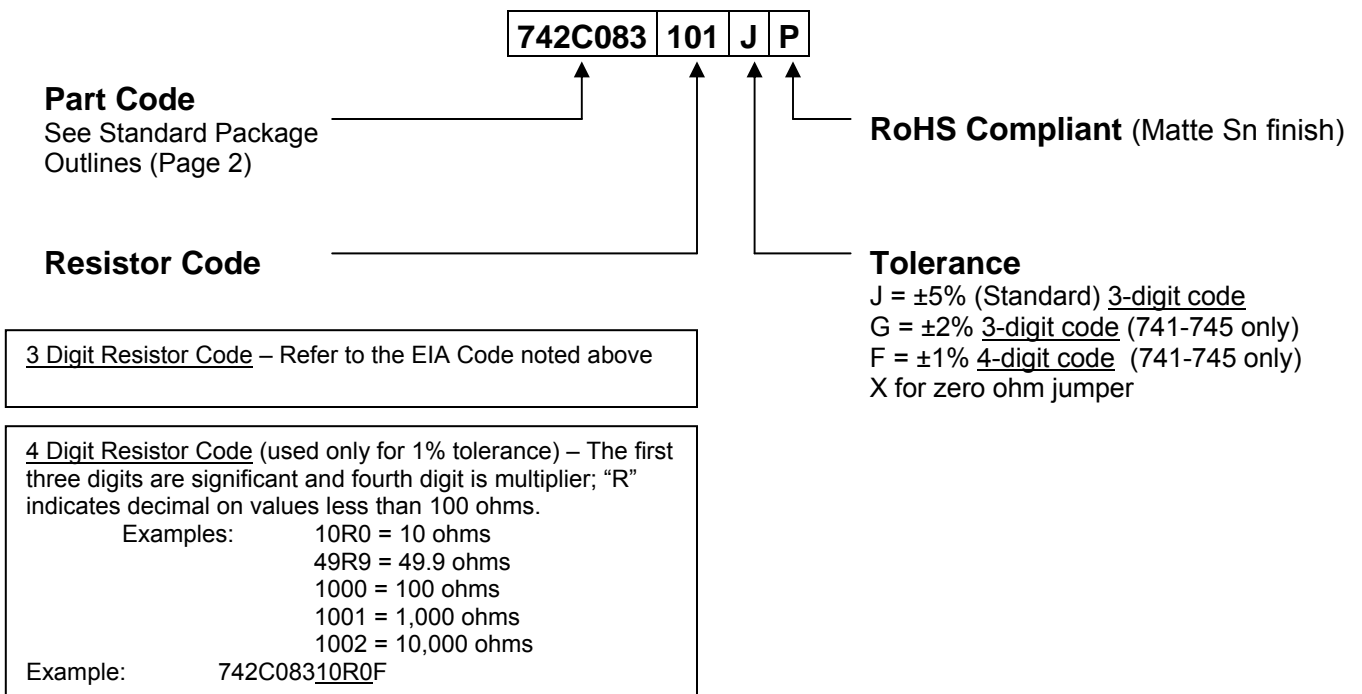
742C083 101 J P

**Part Code**
See Standard Package Outlines (Page 2)

**RoHS Compliant** (Matte Sn finish)

**Resistor Code**

**Tolerance**
J = ±5% (Standard) 3-digit code
G = ±2% 3-digit code (741-745 only)
F = ±1% 4-digit code (741-745 only)
X for zero ohm jumper

3 Digit Resistor Code – Refer to the EIA Code noted above

4 Digit Resistor Code (used only for 1% tolerance) – The first three digits are significant and fourth digit is multiplier; "R" indicates decimal on values less than 100 ohms.
Examples: 10R0 = 10 ohms
49R9 = 49.9 ohms
1000 = 100 ohms
1001 = 1,000 ohms
1002 = 10,000 ohms
Example: 742C08310R0F